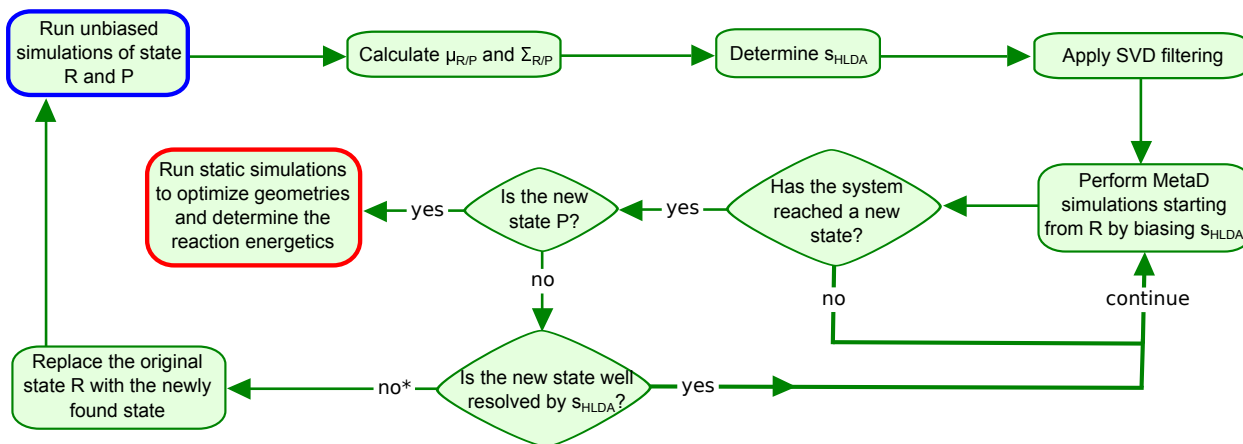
Run unbiased simulations of state R and P

Calculate $\mu_{R/P}$ and $\Sigma_{R/P}$

Determine $s_{HLDA}$

Apply SVD filtering

Perform MetaD simulations starting from R by biasing $s_{HLDA}$

Has the system reached a new state?

yes

Is the new state P?

yes

Run static simulations to optimize geometries and determine the reaction energetics

no

no

continue

Is the new state well resolved by $s_{HLDA}$?

yes

no*

Replace the original state R with the newly found state